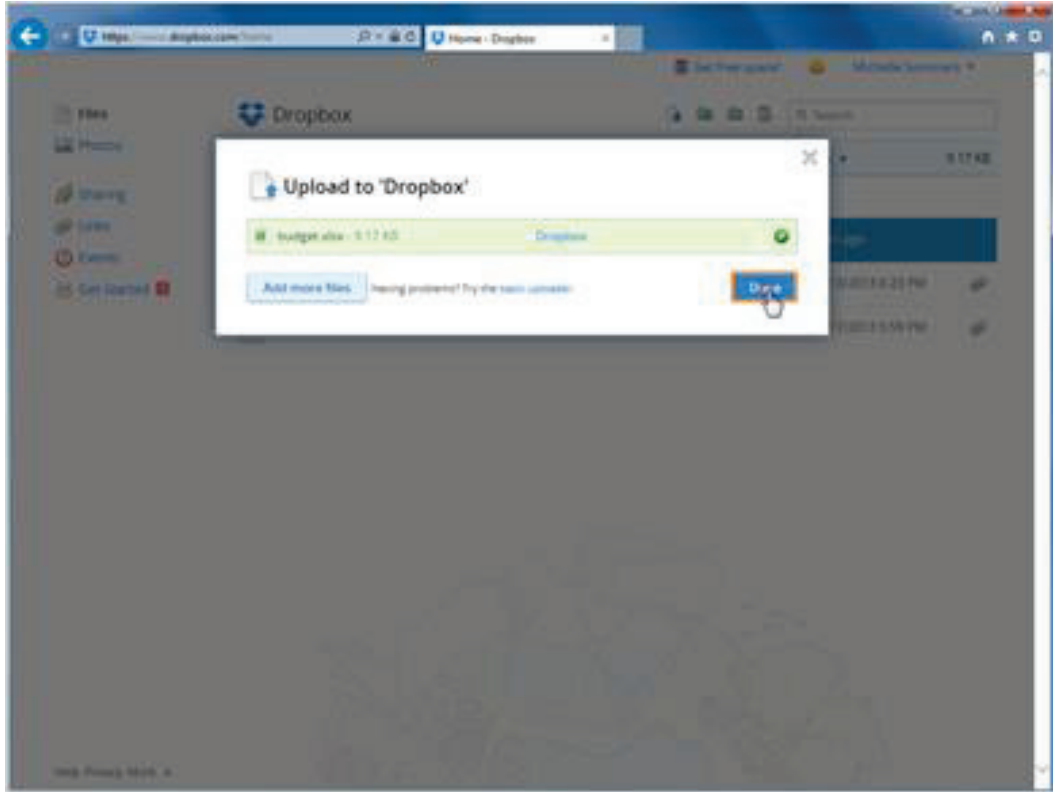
https://www.dropbox.com/home

Home - Dropbox

Get free space!

Michelle Simmons

Files

Photos

Sharing

Links

Events

Get Started

Dropbox

Search

9.17 KB

Upload to 'Dropbox'

budget.xlsx - 9.17 KB

Dropbox

Add more files

Having problems? Try the basic uploader.

Done

Help Privacy More